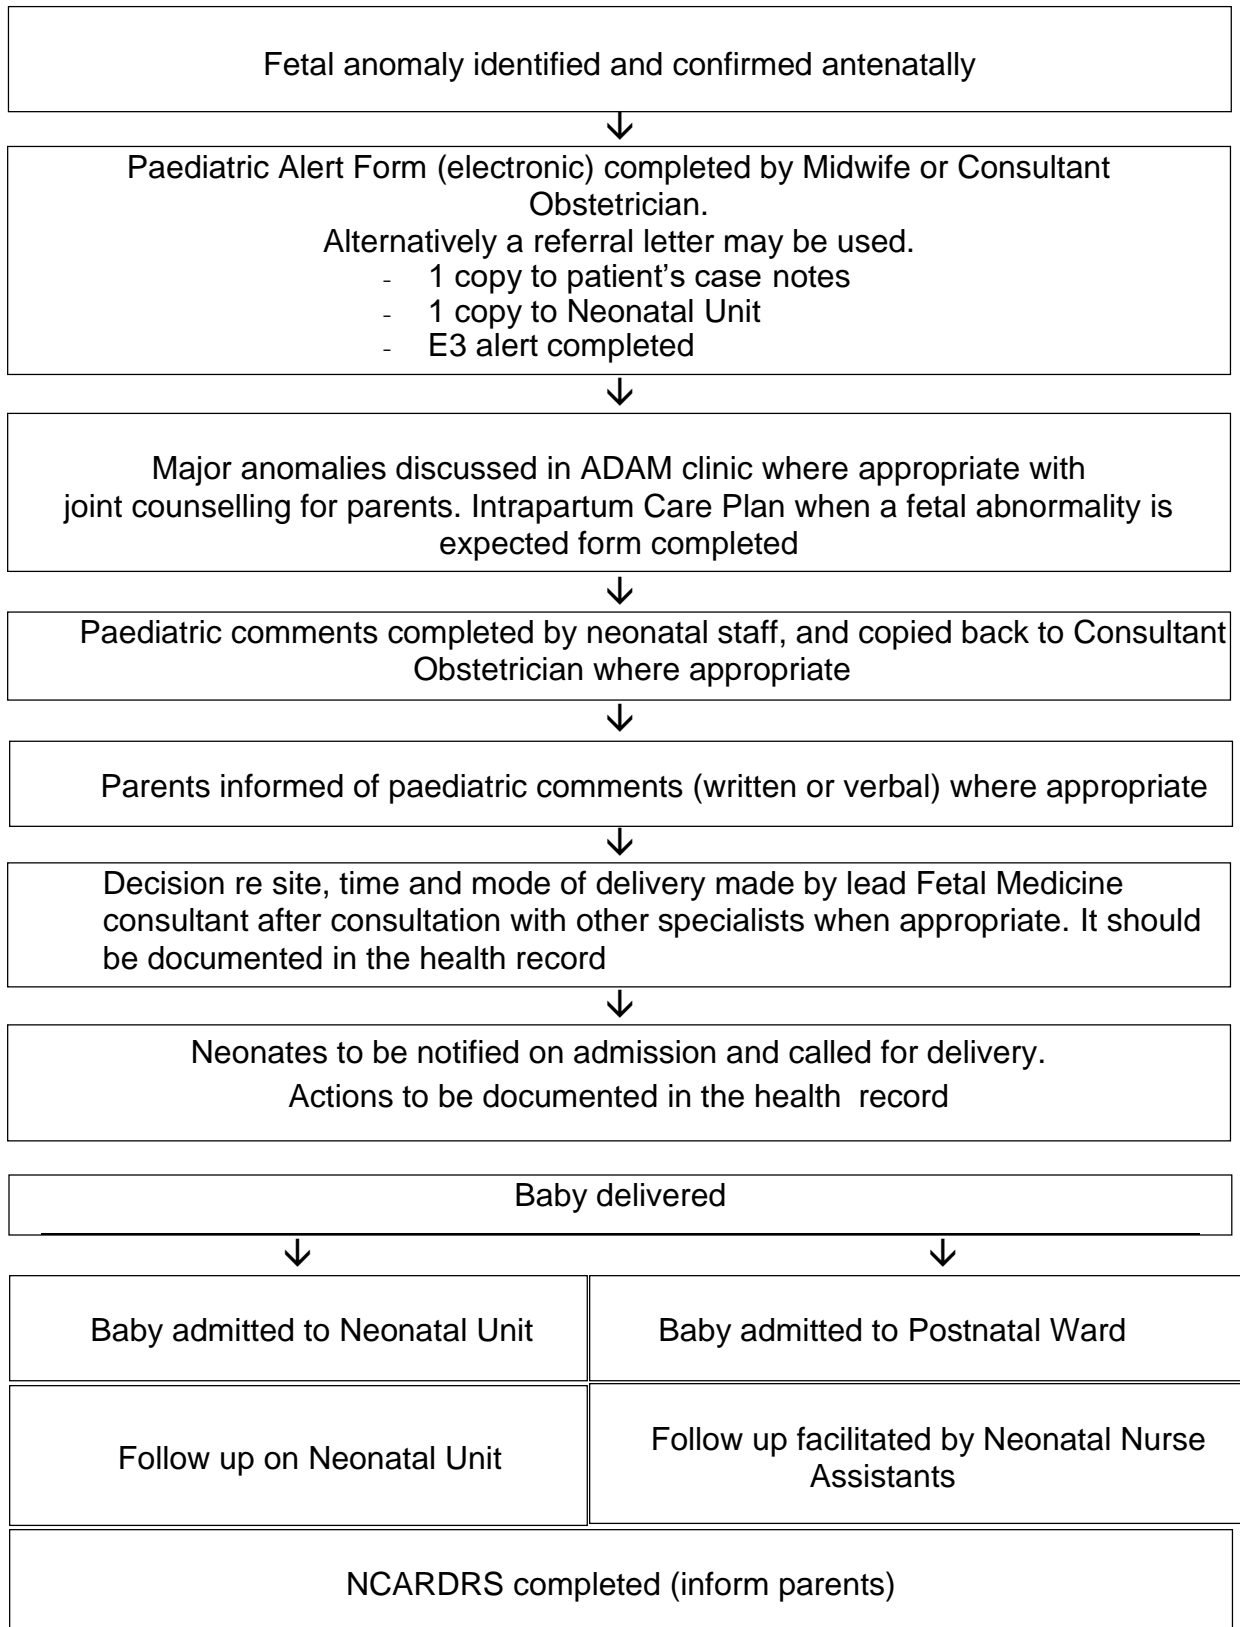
Fetal anomaly identified and confirmed antenatally

Paediatric Alert Form (electronic) completed by Midwife or Consultant Obstetrician.
Alternatively a referral letter may be used.
- 1 copy to patient’s case notes
- 1 copy to Neonatal Unit
- E3 alert completed

Major anomalies discussed in ADAM clinic where appropriate with joint counselling for parents. Intrapartum Care Plan when a fetal abnormality is expected form completed

Paediatric comments completed by neonatal staff, and copied back to Consultant Obstetrician where appropriate

Parents informed of paediatric comments (written or verbal) where appropriate

Decision re site, time and mode of delivery made by lead Fetal Medicine consultant after consultation with other specialists when appropriate. It should be documented in the health record

Neonates to be notified on admission and called for delivery.
Actions to be documented in the health record

Baby delivered

Baby admitted to Neonatal Unit

Baby admitted to Postnatal Ward

Follow up on Neonatal Unit

Follow up facilitated by Neonatal Nurse Assistants

NCARDRS completed (inform parents)